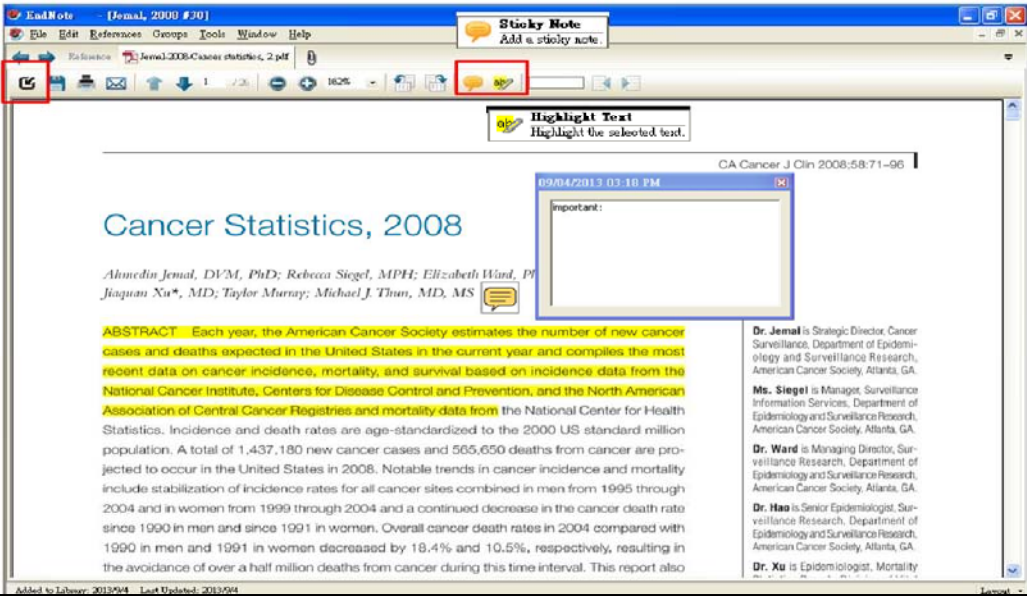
EndNote - [Jemal, 2008 #30]

File Edit References Groups Tools Window Help

Sticky Note
Add a sticky note.

Reference Jemal-2008-Cancer statistics, 2.pdf

1 /26 162%

Highlight Text
Highlight the selected text.

CA Cancer J Clin 2008;58:71–96

09/04/2013 03:18 PM

Important:

Cancer Statistics, 2008

Ahmedin Jemal, DVM, PhD; Rebecca Siegel, MPH; Elizabeth Ward, Ph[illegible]
Jiaquan Xu*, MD; Taylor Murray; Michael J. Thun, MD, MS

ABSTRACT Each year, the American Cancer Society estimates the number of new cancer cases and deaths expected in the United States in the current year and compiles the most recent data on cancer incidence, mortality, and survival based on incidence data from the National Cancer Institute, Centers for Disease Control and Prevention, and the North American Association of Central Cancer Registries and mortality data from the National Center for Health Statistics. Incidence and death rates are age-standardized to the 2000 US standard million population. A total of 1,437,180 new cancer cases and 565,650 deaths from cancer are projected to occur in the United States in 2008. Notable trends in cancer incidence and mortality include stabilization of incidence rates for all cancer sites combined in men from 1995 through 2004 and in women from 1999 through 2004 and a continued decrease in the cancer death rate since 1990 in men and since 1991 in women. Overall cancer death rates in 2004 compared with 1990 in men and 1991 in women decreased by 18.4% and 10.5%, respectively, resulting in the avoidance of over a half million deaths from cancer during this time interval. This report also

Dr. Jemal is Strategic Director, Cancer Surveillance, Department of Epidemiology and Surveillance Research, American Cancer Society, Atlanta, GA.

Ms. Siegel is Manager, Surveillance Information Services, Department of Epidemiology and Surveillance Research, American Cancer Society, Atlanta, GA.

Dr. Ward is Managing Director, Surveillance Research, Department of Epidemiology and Surveillance Research, American Cancer Society, Atlanta, GA.

Dr. Hao is Senior Epidemiologist, Surveillance Research, Department of Epidemiology and Surveillance Research, American Cancer Society, Atlanta, GA.

Dr. Xu is Epidemiologist, Mortality

Added to Library: 2013/9/4 Last Updated: 2013/9/4

Layout